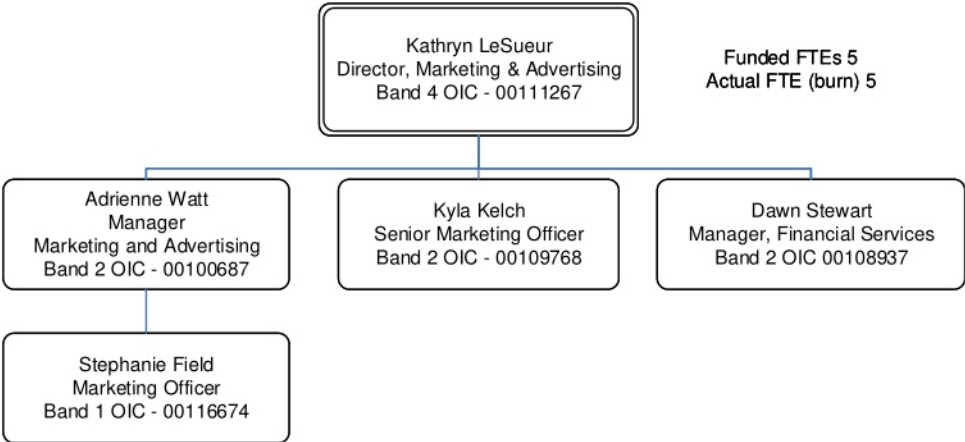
Kathryn LeSueur
Director, Marketing & Advertising
Band 4 OIC - 00111267

Funded FTEs 5
Actual FTE (burn) 5

Adrienne Watt
Manager
Marketing and Advertising
Band 2 OIC - 00100687

Kyla Kelch
Senior Marketing Officer
Band 2 OIC - 00109768

Dawn Stewart
Manager, Financial Services
Band 2 OIC 00108937

Stephanie Field
Marketing Officer
Band 1 OIC - 00116674